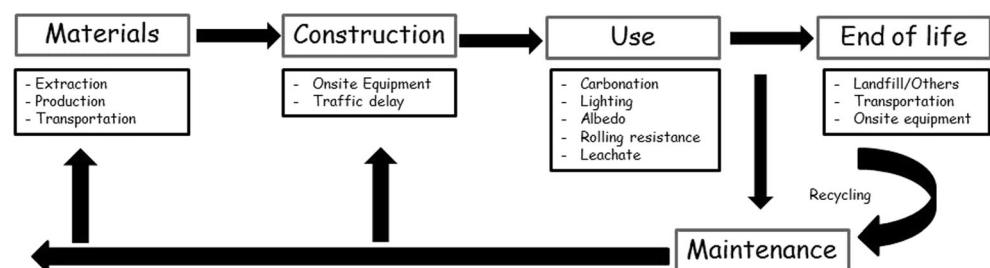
Materials

- Extraction
- Production
- Transportation

Construction

- Onsite Equipment
- Traffic delay

Use

- Carbonation
- Lighting
- Albedo
- Rolling resistance
- Leachate

End of life

- Landfill/Others
- Transportation
- Onsite equipment

Recycling

Maintenance